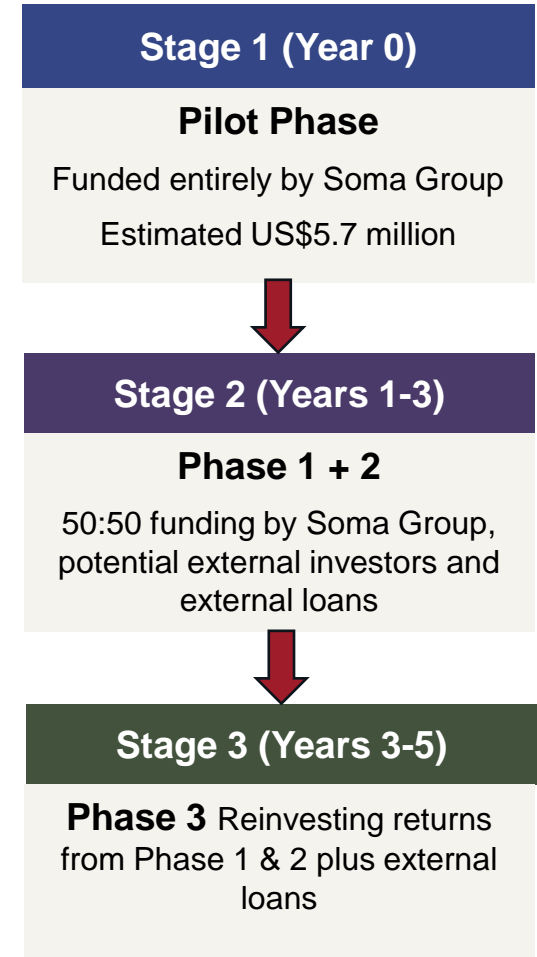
Stage 1 (Year 0)

Pilot Phase

Funded entirely by Soma Group

Estimated US$5.7 million

Stage 2 (Years 1-3)

Phase 1 + 2

50:50 funding by Soma Group, potential external investors and external loans

Stage 3 (Years 3-5)

Phase 3 Reinvesting returns from Phase 1 & 2 plus external loans